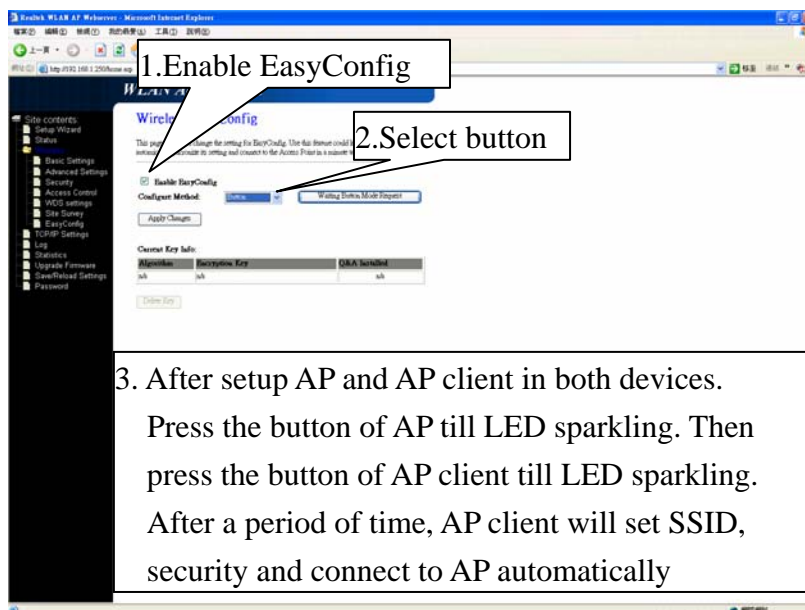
Realtek WLAN AP Webserver - Microsoft Internet Explorer

http://192.168.1.250/home.asp

1.Enable EasyConfig

WLAN A

Site contents:
Setup Wizard
Status
Basic Settings
Advanced Settings
Security
Access Control
WDS settings
Site Survey
EasyConfig
TCP/IP Settings
Log
Statistics
Upgrade Firmware
Save/Reload Settings
Password

Wirele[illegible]onfig

This page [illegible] change the setting for EasyConfig. Use this feature could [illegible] setting and connect to the Access Point in a minute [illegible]

2.Select button

Enable EasyConfig

Configure Method: Button

Waiting Button Mode Request

Apply Changes

Current Key Info:

| Algorithm | Encryption Key | Q&A Installed |
|---|---|---|
| n/a | n/a | n/a |

Delete Key

3. After setup AP and AP client in both devices. Press the button of AP till LED sparkling. Then press the button of AP client till LED sparkling. After a period of time, AP client will set SSID, security and connect to AP automatically